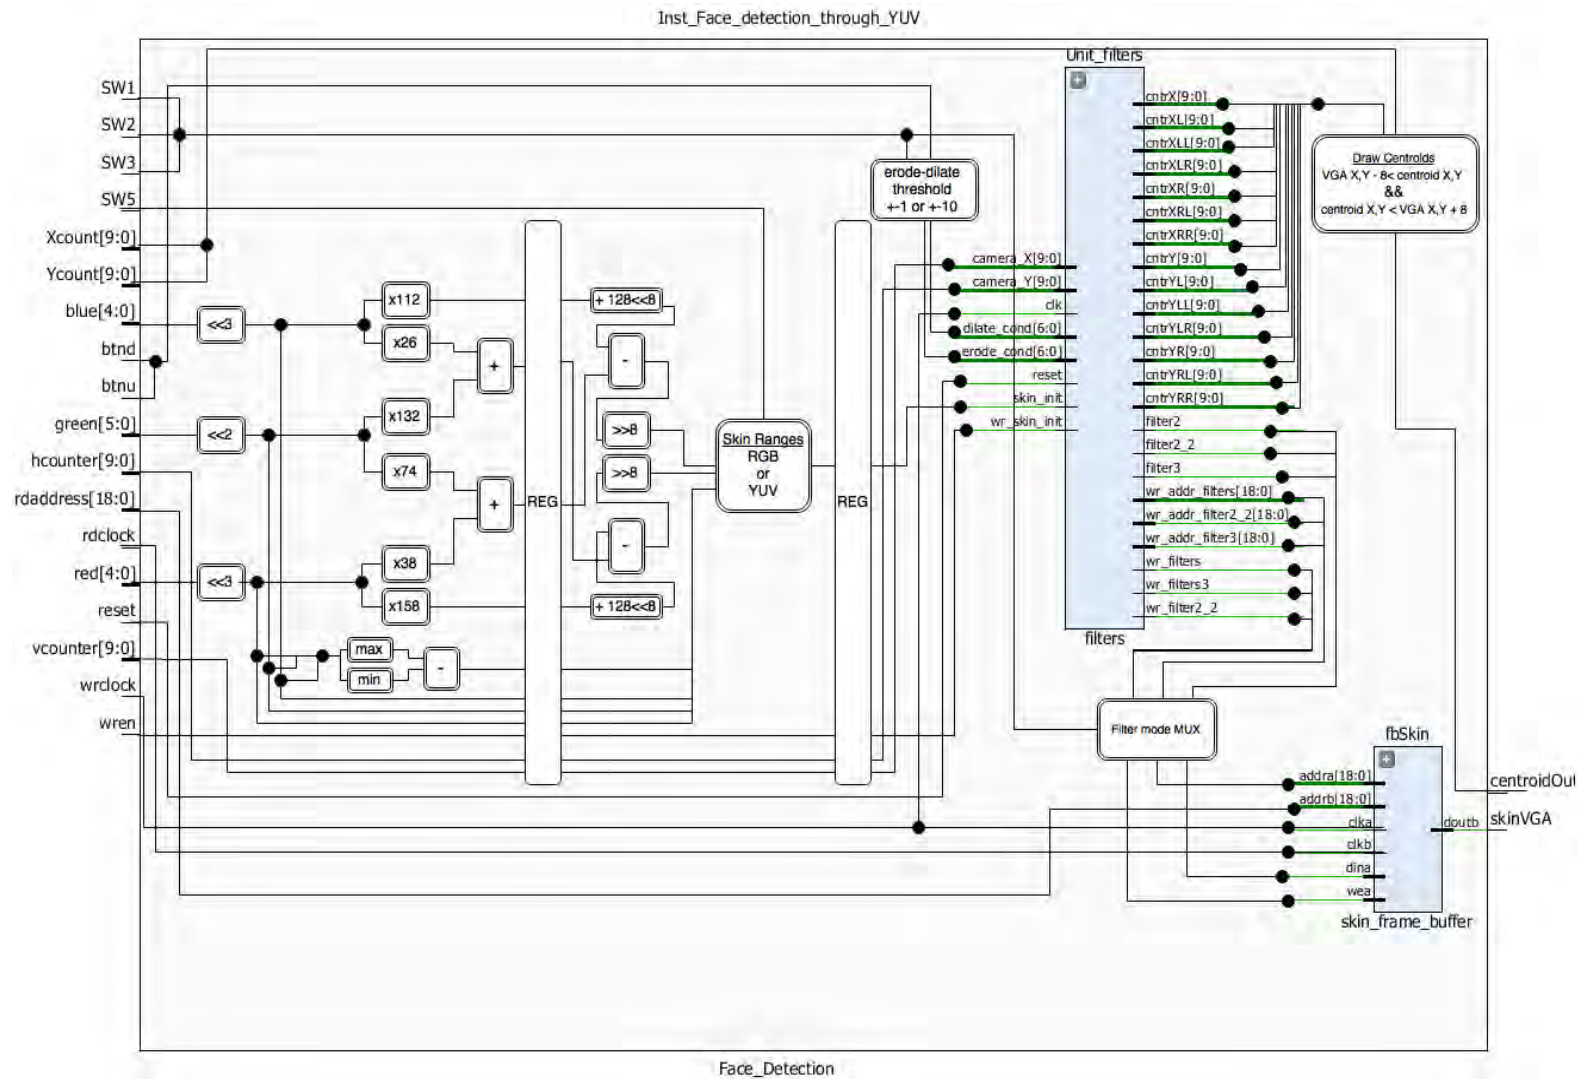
Inst_Face_detection_through_YUV

SW1
SW2
SW3
SW5
Xcount[9:0]
Ycount[9:0]
blue[4:0]
btnd
btnu
green[5:0]
hcounter[9:0]
rdaddress[18:0]
rdclock
red[4:0]
reset
vcounter[9:0]
wrclock
wren

<<3
<<2
<<3
x112
x26
x132
x74
x38
x158
+
+
max
min
-
REG
+ 128<<8
-
>>8
>>8
-
+ 128<<8
Skin Ranges
RGB
or
YUV
REG
erode-dilate
threshold
+-1 or +-10

Unit_filters
camera_X[9:0]
camera_Y[9:0]
clk
dilate_cond[6:0]
erode_cond[6:0]
reset
skin_init
wr_skin_init
cntrX[9:0]
cntrXL[9:0]
cntrXLL[9:0]
cntrXLR[9:0]
cntrXR[9:0]
cntrXRL[9:0]
cntrXRR[9:0]
cntrY[9:0]
cntrYL[9:0]
cntrYLL[9:0]
cntrYLR[9:0]
cntrYR[9:0]
cntrYRL[9:0]
cntrYRR[9:0]
filter2
filter2_2
filter3
wr_addr_filters[18:0]
wr_addr_filter2_2[18:0]
wr_addr_filter3[18:0]
wr_filters
wr_filters3
wr_filter2_2
filters

Draw Centroids
VGA X,Y - 8< centroid X,Y
&&
centroid X,Y < VGA X,Y + 8

Filter mode MUX

fbSkin
addra[18:0]
addrb[18:0]
clka
clkb
dina
wea
doutb
skin_frame_buffer

centroidOut
skinVGA

Face_Detection